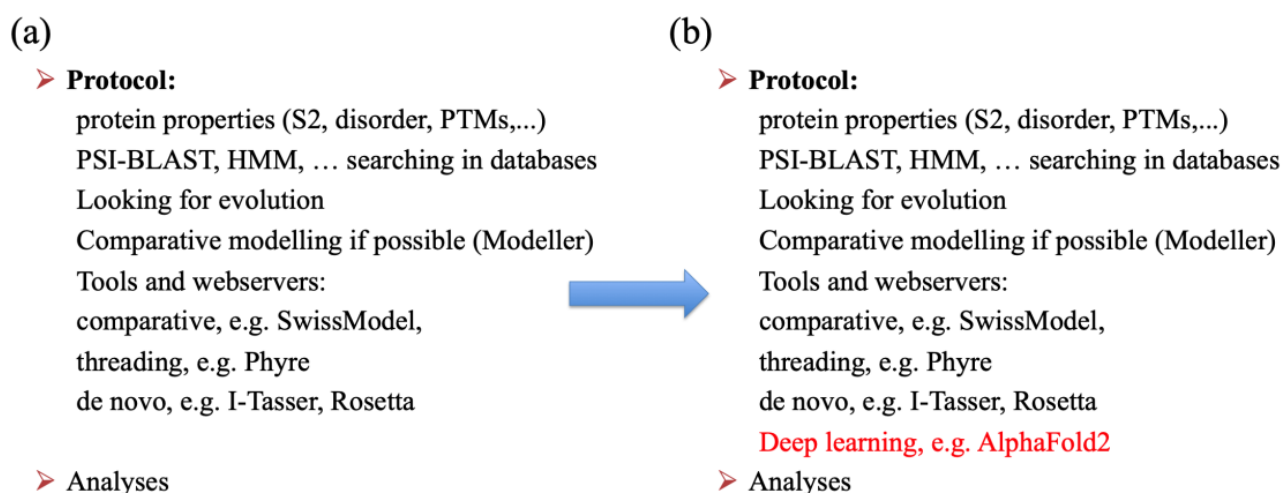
(a)

➢ **Protocol:**

protein properties (S2, disorder, PTMs,...)

PSI-BLAST, HMM, … searching in databases

Looking for evolution

Comparative modelling if possible (Modeller)

Tools and webservers:

comparative, e.g. SwissModel,

threading, e.g. Phyre

de novo, e.g. I-Tasser, Rosetta

➢ Analyses

(b)

➢ **Protocol:**

protein properties (S2, disorder, PTMs,...)

PSI-BLAST, HMM, … searching in databases

Looking for evolution

Comparative modelling if possible (Modeller)

Tools and webservers:

comparative, e.g. SwissModel,

threading, e.g. Phyre

de novo, e.g. I-Tasser, Rosetta

Deep learning, e.g. AlphaFold2

➢ Analyses